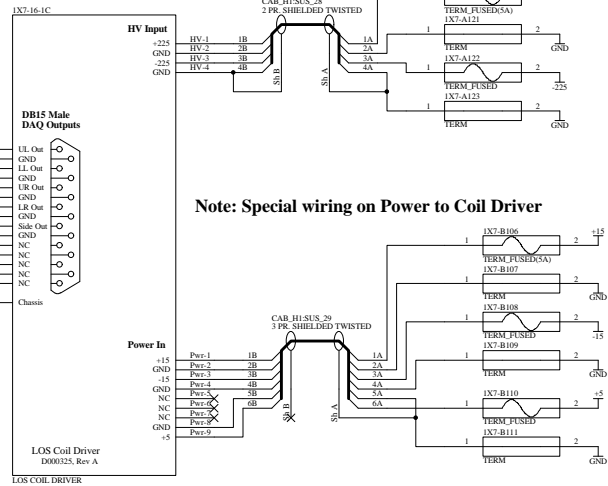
1X7-16-1C

HV Input

+225
GND
-225
GND

HV-1
HV-2
HV-3
HV-4

1B
2B
3B
4B

CAB_H1:SUS_28
2 PR. SHIELDED TWISTED

Sh B
Sh A

1A
2A
3A
4A

TERM_FUSED(5A)
1X7-A121
1
TERM
2
GND

1X7-A122
1
TERM_FUSED
2
-225

1X7-A123
TERM
GND

DB15 Male
DAQ Outputs

UL Out
GND
LL Out
GND
UR Out
GND
LR Out
GND
Side Out
GND
NC
NC
NC
NC
NC

Chassis

Note: Special wiring on Power to Coil Driver

1X7-B106
1
TERM_FUSED(5A)
2
+15

1X7-B107
1
TERM
2
GND

1X7-B108
1
TERM_FUSED
2
-15

1X7-B109
1
TERM
2
GND

1X7-B110
1
TERM_FUSED
2
+5

1X7-B111
1
TERM
2
GND

CAB_H1:SUS_29
3 PR. SHIELDED TWISTED

Power In

+15
GND
-15
GND
NC
NC
NC
GND
+5

Pwr-1
Pwr-2
Pwr-3
Pwr-4
Pwr-5
Pwr-6
Pwr-7
Pwr-8
Pwr-9

1B
2B
3B
4B
5B
6B

Sh B
Sh A

1A
2A
3A
4A
5A
6A

LOS Coil Driver
D000325, Rev A

LOS COIL DRIVER